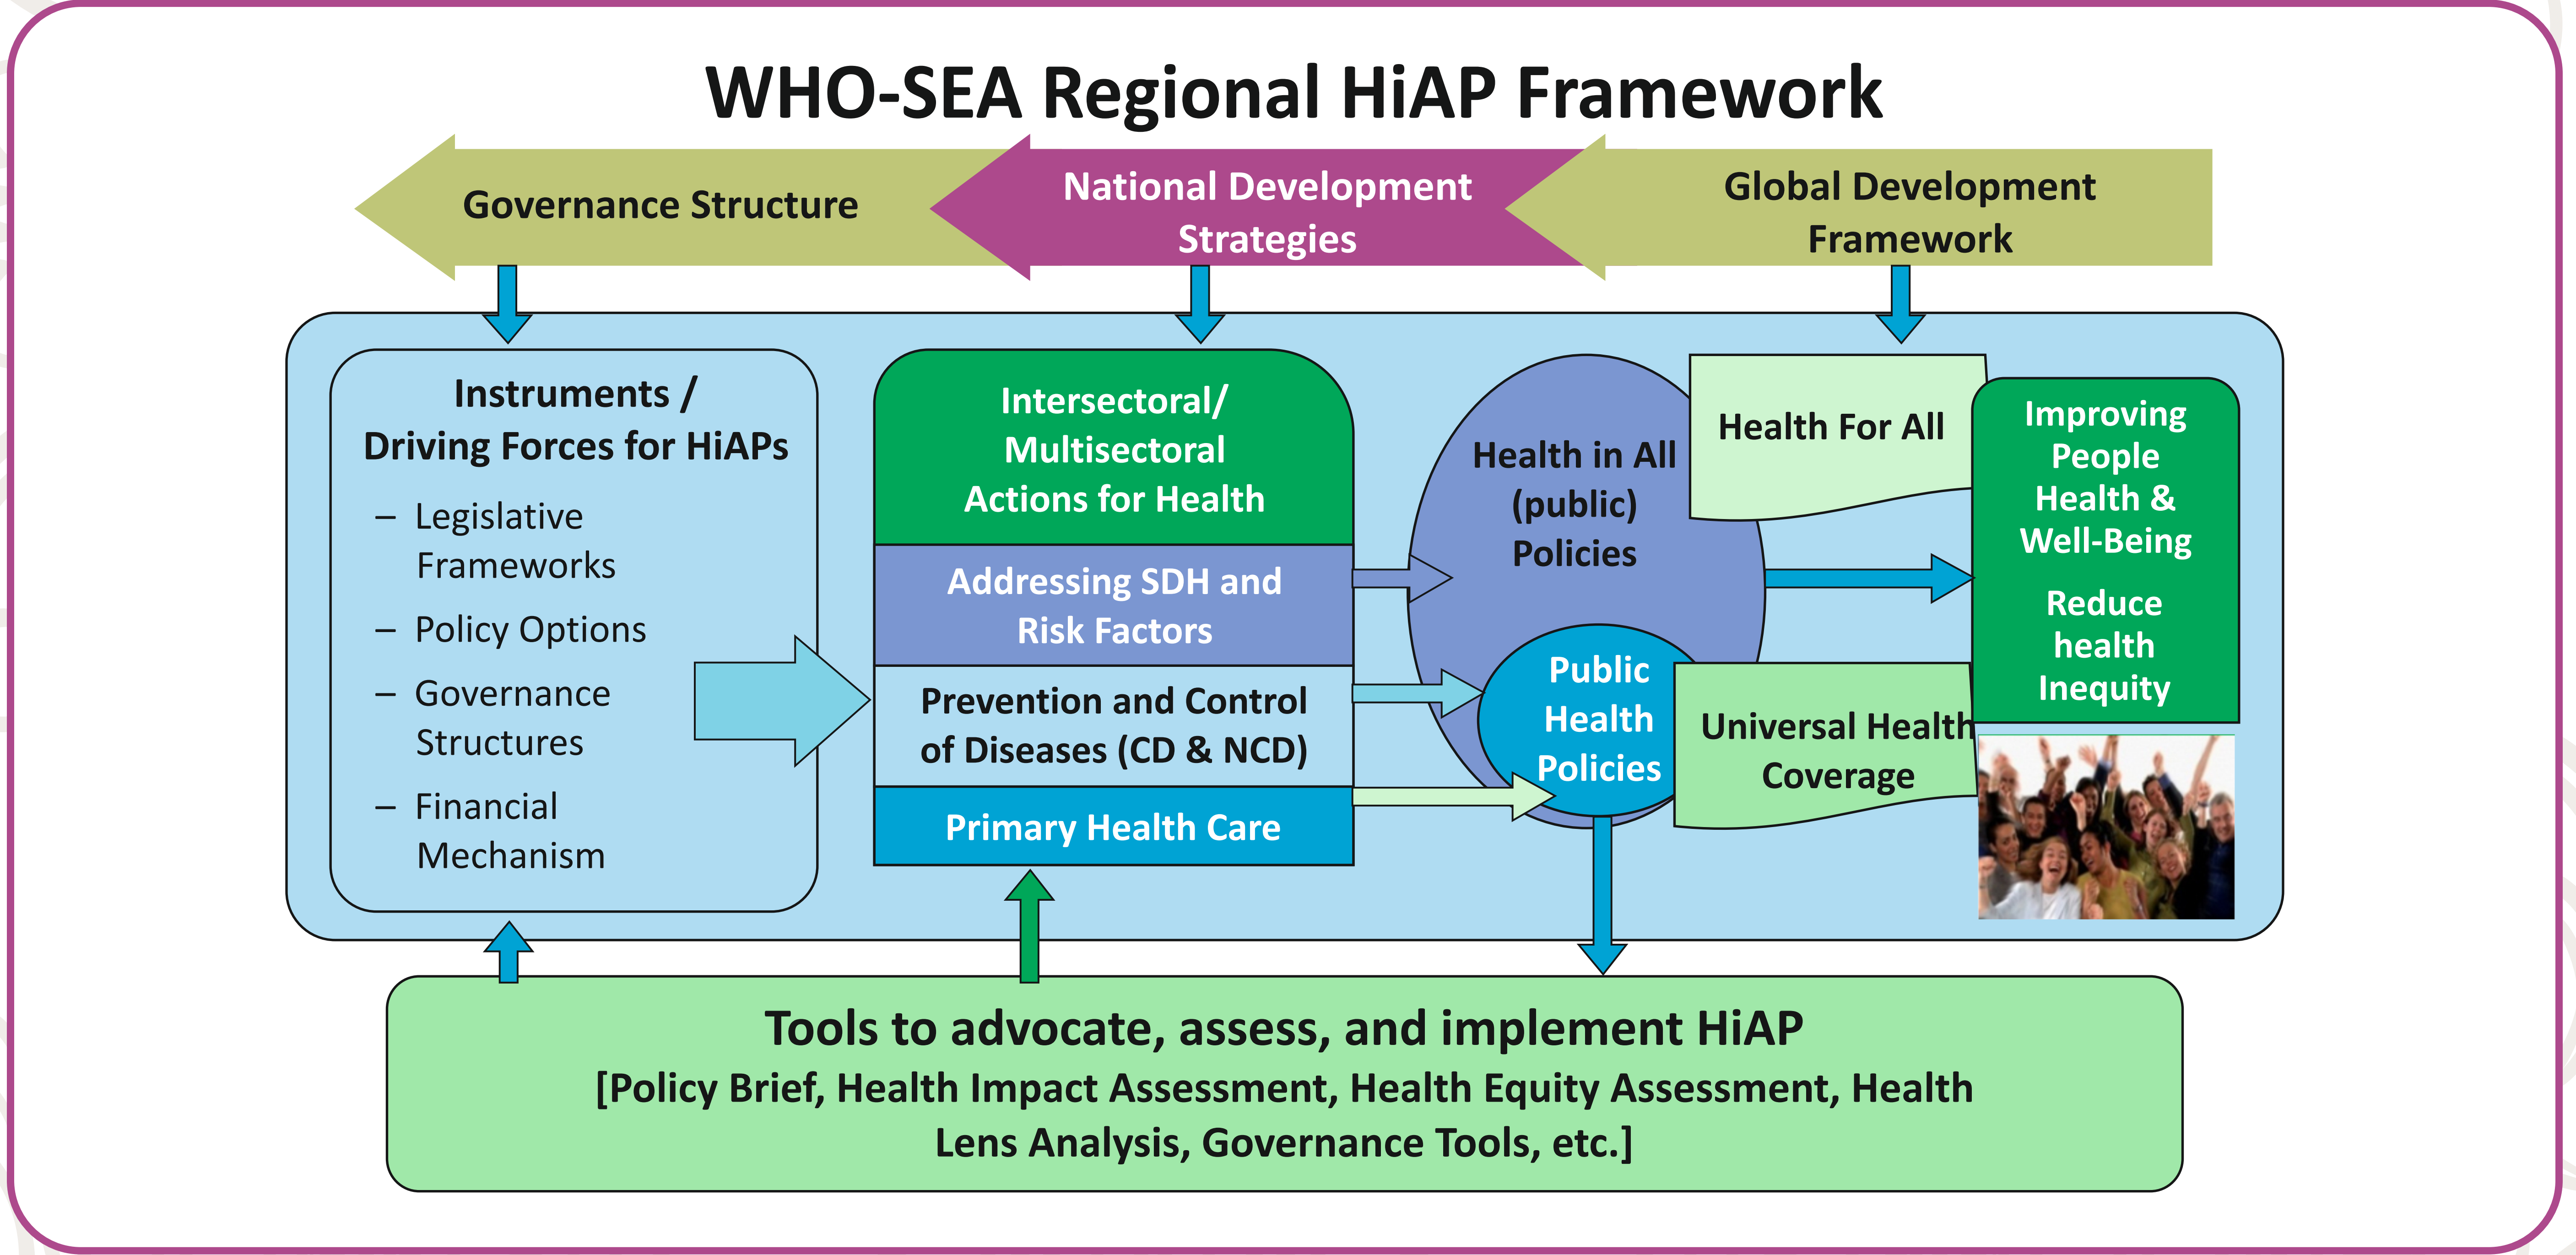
WHO-SEA Regional HiAP Framework

Governance Structure

National Development Strategies

Global Development Framework

Instruments / Driving Forces for HiAPs

– Legislative Frameworks

– Policy Options

– Governance Structures

– Financial Mechanism

Intersectoral/ Multisectoral Actions for Health

Addressing SDH and Risk Factors

Prevention and Control of Diseases (CD & NCD)

Primary Health Care

Health in All (public) Policies

Public Health Policies

Health For All

Universal Health Coverage

Improving People Health & Well-Being

Reduce health Inequity

Tools to advocate, assess, and implement HiAP

[Policy Brief, Health Impact Assessment, Health Equity Assessment, Health Lens Analysis, Governance Tools, etc.]